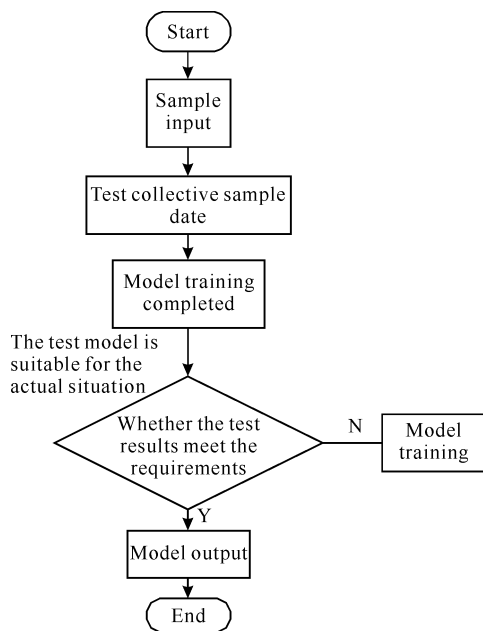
Start

Sample input

Test collective sample date

Model training completed

The test model is suitable for the actual situation

Whether the test results meet the requirements

N

Model training

Y

Model output

End